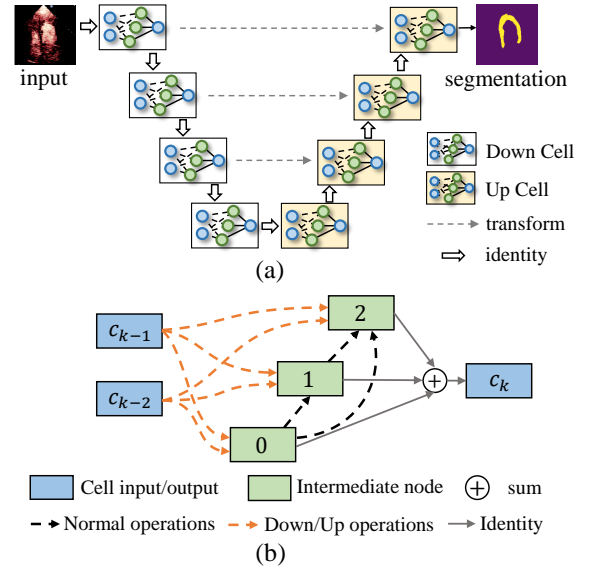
input

segmentation

Down Cell

Up Cell

transform

identity

(a)

$c_{k-1}$

$c_{k-2}$

2

1

0

$c_k$

Cell input/output

Intermediate node

sum

Normal operations

Down/Up operations

Identity

(b)